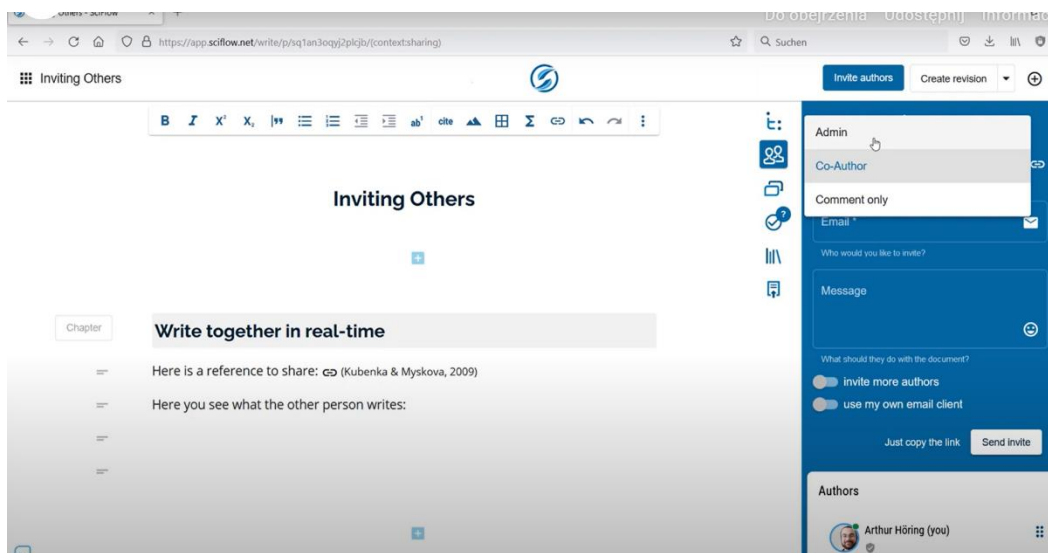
Others - SciFlow

Do obejrzenia Udostępnij Informac

https://app.sciflow.net/write/p/sq1an3oqyj2plcjb/(context:sharing)

Suchen

Inviting Others

Invite authors

Create revision

B I X² X₂ cite Σ

Inviting Others

Chapter

Write together in real-time

Here is a reference to share: (Kubenka & Myskova, 2009)

Here you see what the other person writes:

Admin

Co-Author

Comment only

Email *

Who would you like to invite?

Message

What should they do with the document?

invite more authors

use my own email client

Just copy the link

Send invite

Authors

Arthur Höring (you)